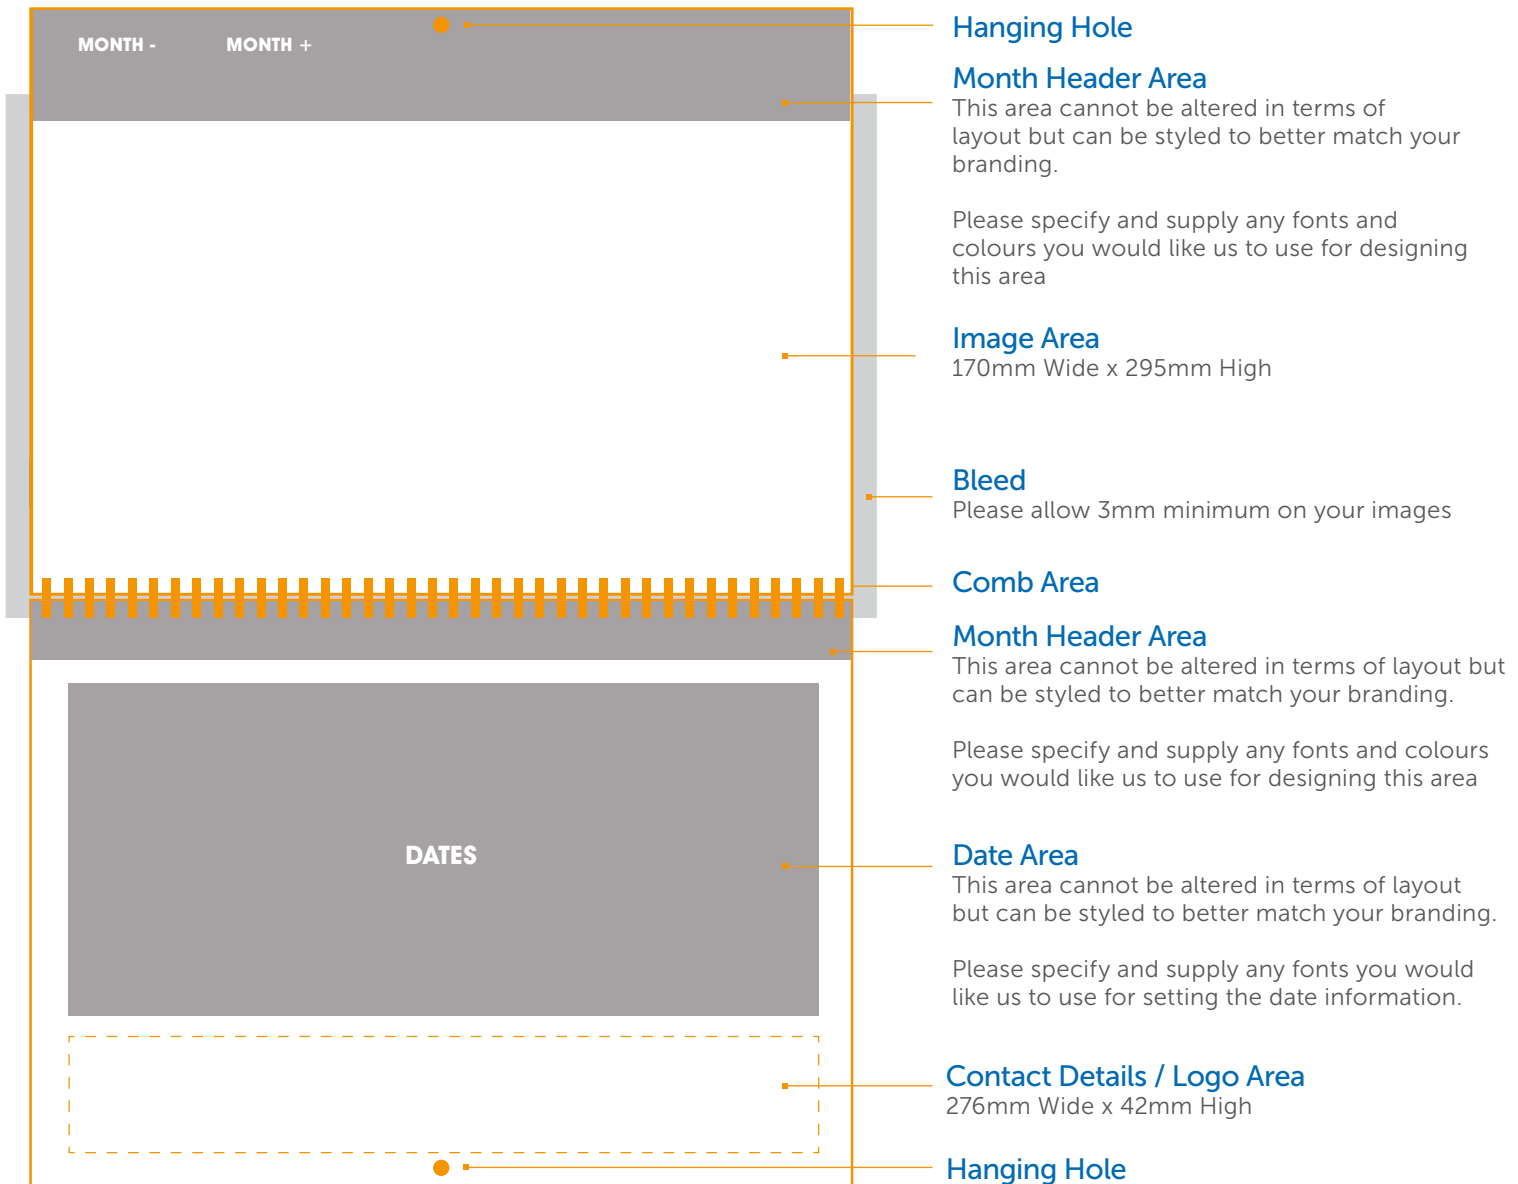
MONTH - MONTH +

Hanging Hole

Month Header Area
This area cannot be altered in terms of layout but can be styled to better match your branding.

Please specify and supply any fonts and colours you would like us to use for designing this area

Image Area
170mm Wide x 295mm High

Bleed
Please allow 3mm minimum on your images

Comb Area

Month Header Area
This area cannot be altered in terms of layout but can be styled to better match your branding.

Please specify and supply any fonts and colours you would like us to use for designing this area

DATES

Date Area
This area cannot be altered in terms of layout but can be styled to better match your branding.

Please specify and supply any fonts you would like us to use for setting the date information.

Contact Details / Logo Area
276mm Wide x 42mm High

Hanging Hole